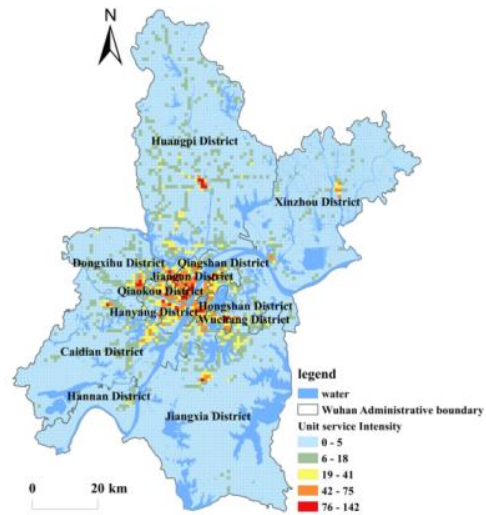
N

Huangpi District

Xinzhou District

Dongxihu District
Qingshan District
Jianghan District
Qiaokou District
Hongshan District
Hanyang District
Wuchang District

Caidian District

Hannan District

Jiangxia District

legend
water
Wuhan Administrative boundary
Unit service Intensity
0 - 5
6 - 18
19 - 41
42 - 75
76 - 142

0
20 km